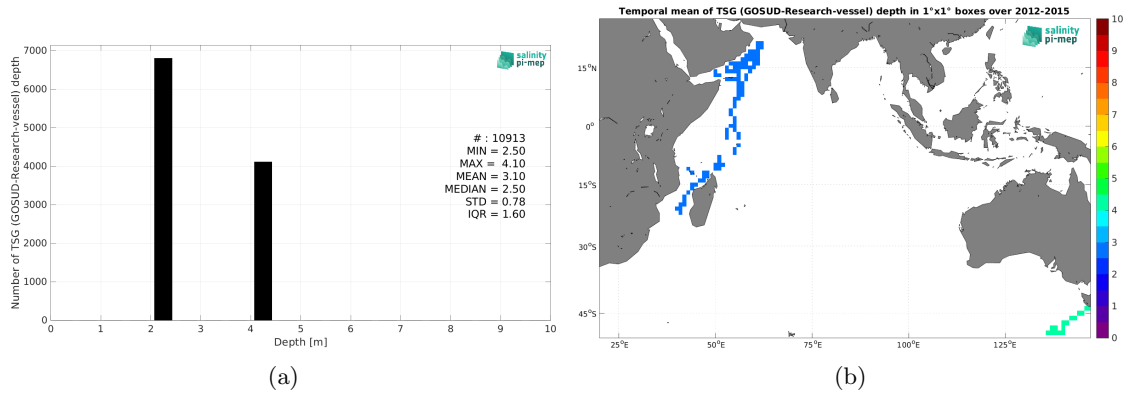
salinity pi-mep

Number of TSG (GOSUD-Research-vessel) depth

7000
6000
5000
4000
3000
2000
1000
0

# : 10913
MIN = 2.50
MAX = 4.10
MEAN = 3.10
MEDIAN = 2.50
STD = 0.78
IQR = 1.60

0 1 2 3 4 5 6 7 8 9 10
Depth [m]

(a)

Temporal mean of TSG (GOSUD-Research-vessel) depth in 1°x1° boxes over 2012-2015

salinity pi-mep

15°N
0°
15°S
30°S
45°S

25°E 50°E 75°E 100°E 125°E

10
9
8
7
6
5
4
3
2
1
0

(b)